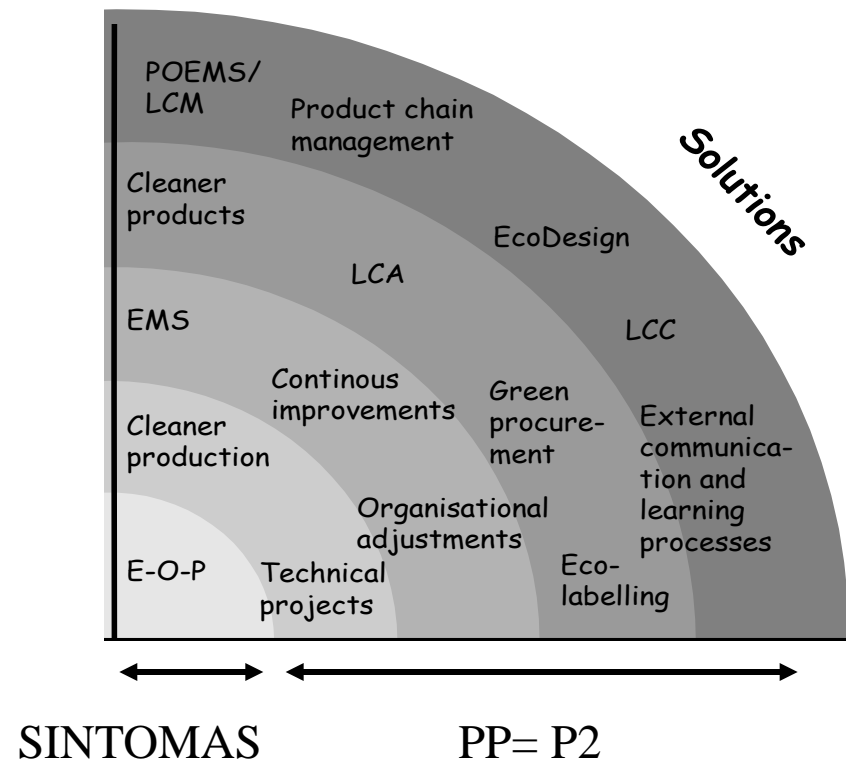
POEMS/ LCM

Product chain management

Solutions

Cleaner products

EcoDesign

LCA

EMS

LCC

Continous improvements

Green procurement

External communication and learning processes

Cleaner production

Organisational adjustments

Ecolabelling

E-O-P

Technical projects

SINTOMAS

PP= P2